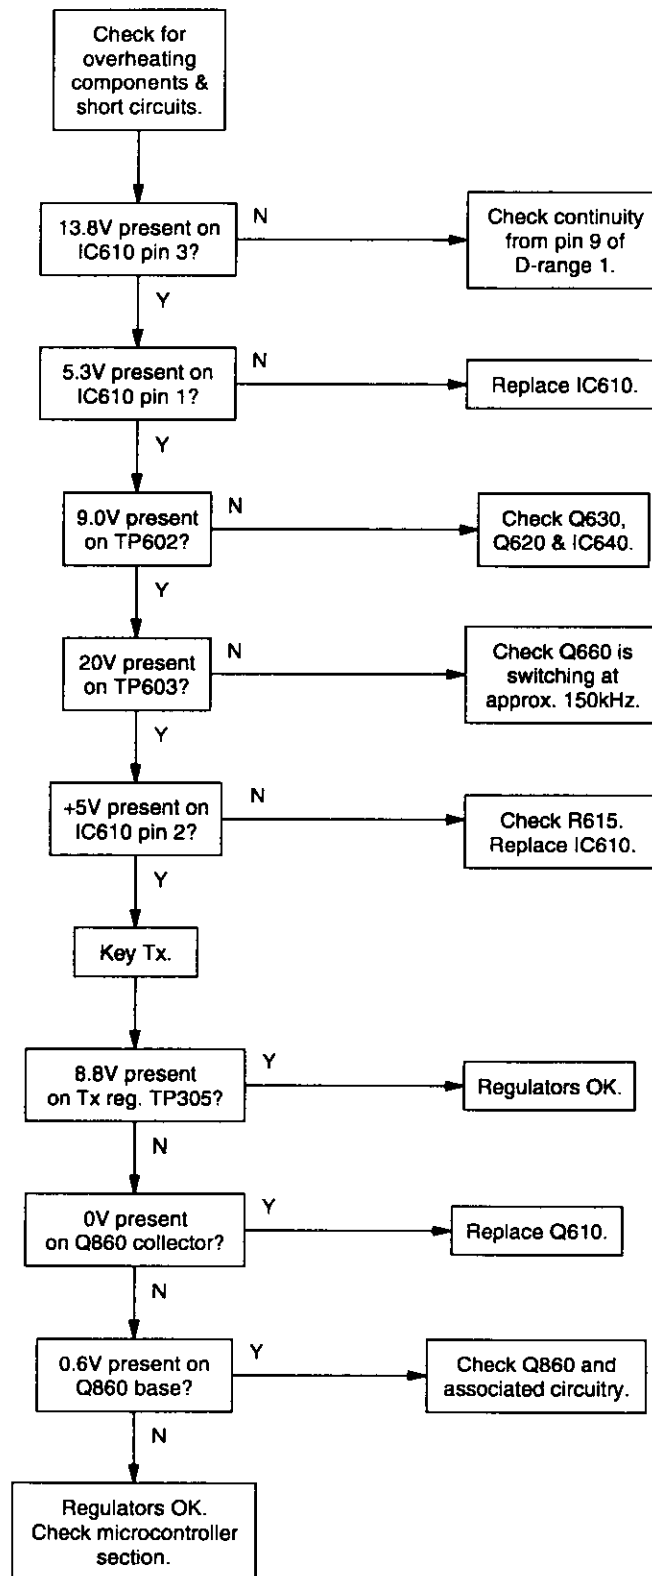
Check for overheating components & short circuits.

13.8V present on IC610 pin 3?

N

Check continuity from pin 9 of D-range 1.

Y

5.3V present on IC610 pin 1?

N

Replace IC610.

Y

9.0V present on TP602?

N

Check Q630, Q620 & IC640.

Y

20V present on TP603?

N

Check Q660 is switching at approx. 150kHz.

Y

+5V present on IC610 pin 2?

N

Check R615. Replace IC610.

Y

Key Tx.

8.8V present on Tx reg. TP305?

Y

Regulators OK.

N

0V present on Q860 collector?

Y

Replace Q610.

N

0.6V present on Q860 base?

Y

Check Q860 and associated circuitry.

N

Regulators OK. Check microcontroller section.